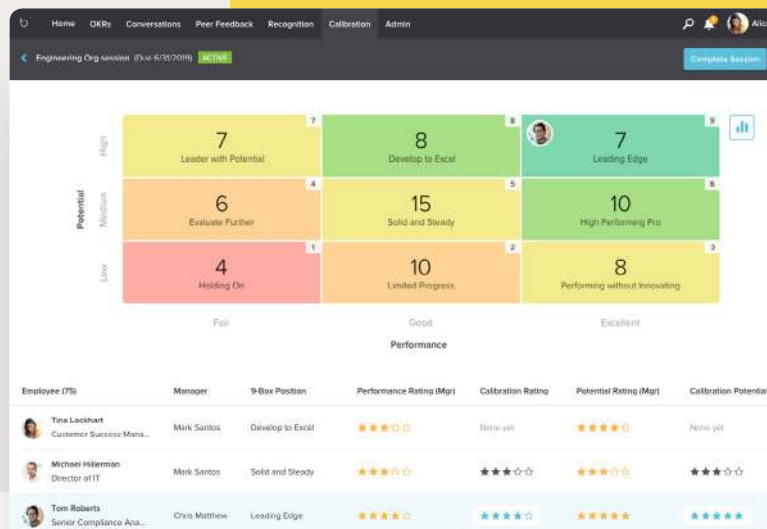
Home OKRs Conversations Peer Feedback Recognition Calibration Admin

Alic

Engineering Org session (Due 6/31/2019) ACTIVE

Complete Session

Potential

High

| | | |
|---|---|---|
| 7 Leader with Potential (7) | 8 Develop to Excel (8) | 7 Leading Edge (9) |
| 6 Evaluate Further (4) | 15 Solid and Steady (5) | 10 High Performing Pro (6) |
| 4 Holding On (1) | 10 Limited Progress (2) | 8 Performing without Innovating (3) |

Medium

Low

Fair Good Excellent

Performance

| Employee (75) | Manager | 9-Box Position | Performance Rating (Mgr) | Calibration Rating | Potential Rating (Mgr) | Calibration Potential |
|---|---|---|---|---|---|---|
| Tina Lockhart Customer Success Mana... | Mark Santos | Develop to Excel | ★★★☆☆ | None yet | ★★★★☆ | None yet |
| Michael Hillerman Director of IT | Mark Santos | Solid and Steady | ★★★☆☆ | ★★★☆☆ | ★★★☆☆ | ★★★☆☆ |
| Tom Roberts Senior Compliance Ana... | Chris Matthew | Leading Edge | ★★★★☆ | ★★★★☆ | ★★★★★ | ★★★★★ |